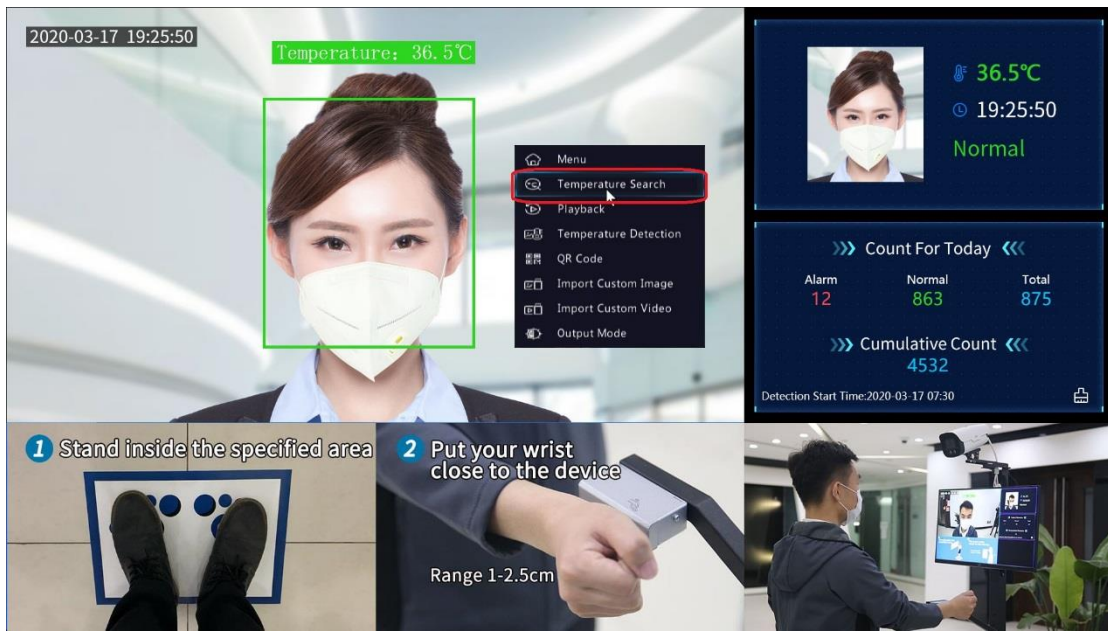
2020-03-17 19:25:50

Temperature: 36.5℃

Menu
Temperature Search
Playback
Temperature Detection
QR Code
Import Custom Image
Import Custom Video
Output Mode

36.5℃
19:25:50
Normal

Count For Today

| Alarm | Normal | Total |
|---|---|---|
| 12 | 863 | 875 |

Cumulative Count
4532

Detection Start Time:2020-03-17 07:30

1 Stand inside the specified area

2 Put your wrist close to the device

Range 1-2.5cm